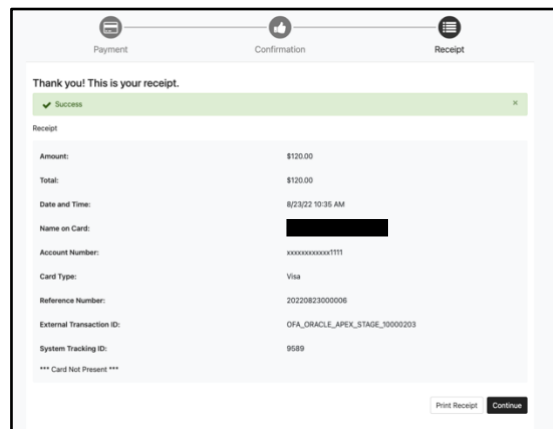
Payment

Confirmation

Receipt

Thank you! This is your receipt.

Success

×

Receipt

| | |
|---|---|
| Amount: | $120.00 |
| Total: | $120.00 |
| Date and Time: | 8/23/22 10:35 AM |
| Name on Card: | |
| Account Number: | xxxxxxxxxxxx1111 |
| Card Type: | Visa |
| Reference Number: | 20220823000006 |
| External Transaction ID: | OFA_ORACLE_APEX_STAGE_10000203 |
| System Tracking ID: | 9589 |

*** Card Not Present ***

Print Receipt

Continue